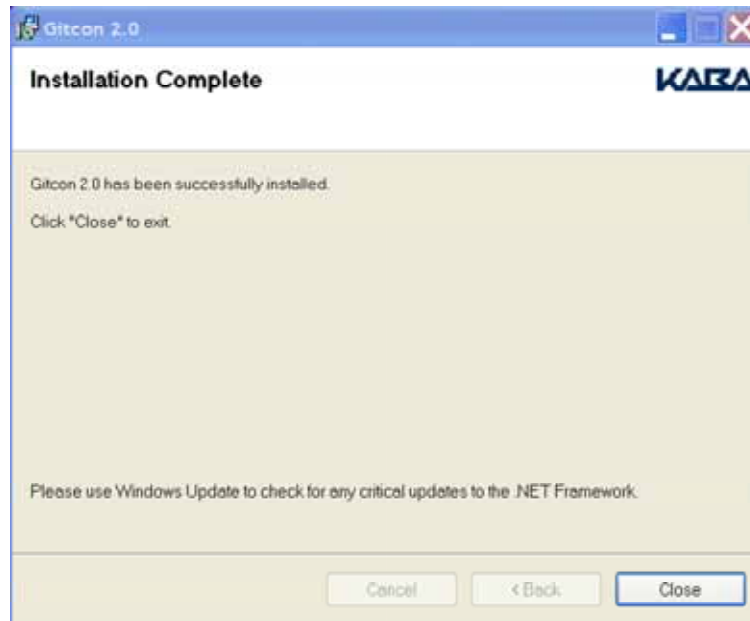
Gitcon 2.0

Installation Complete

KABA

Gitcon 2.0 has been successfully installed.

Click "Close" to exit.

Please use Windows Update to check for any critical updates to the .NET Framework.

Cancel

< Back

Close